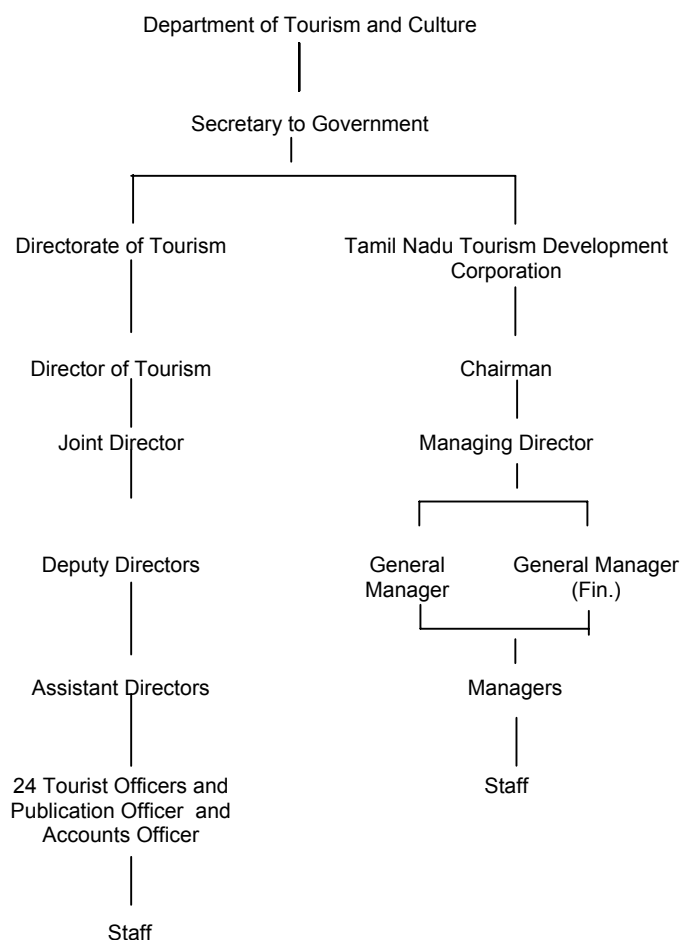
Department of Tourism and Culture

Secretary to Government

Directorate of Tourism

Director of Tourism

Joint Director

Deputy Directors

Assistant Directors

24 Tourist Officers and Publication Officer and Accounts Officer

Staff

Tamil Nadu Tourism Development Corporation

Chairman

Managing Director

General Manager

General Manager (Fin.)

Managers

Staff